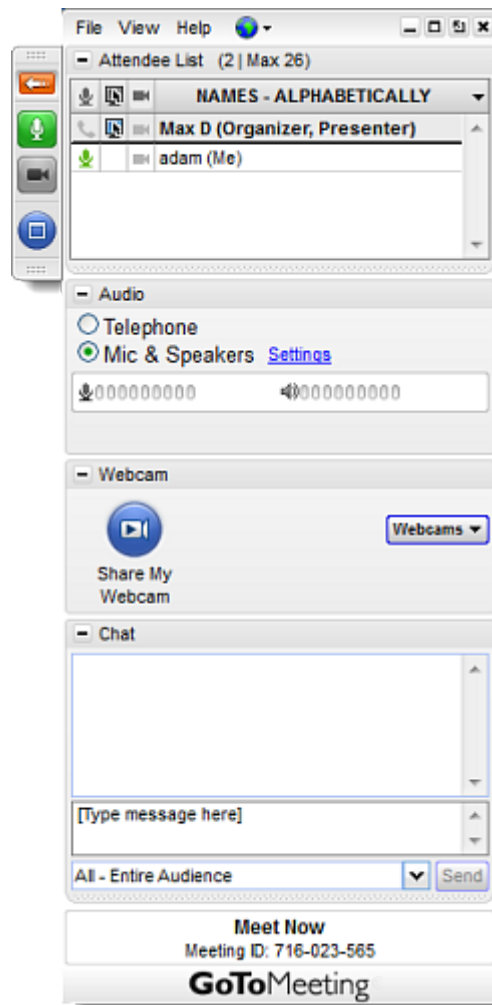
File View Help

Attendee List (2 | Max 26)

| | | | NAMES - ALPHABETICALLY |
|---|---|---|---|
| | | | Max D (Organizer, Presenter) |
| | | | adam (Me) |

Audio

Telephone

Mic & Speakers Settings

Webcam

Share My Webcam

Webcams

Chat

[Type message here]

All - Entire Audience

Send

Meet Now

Meeting ID: 716-023-565

GoToMeeting